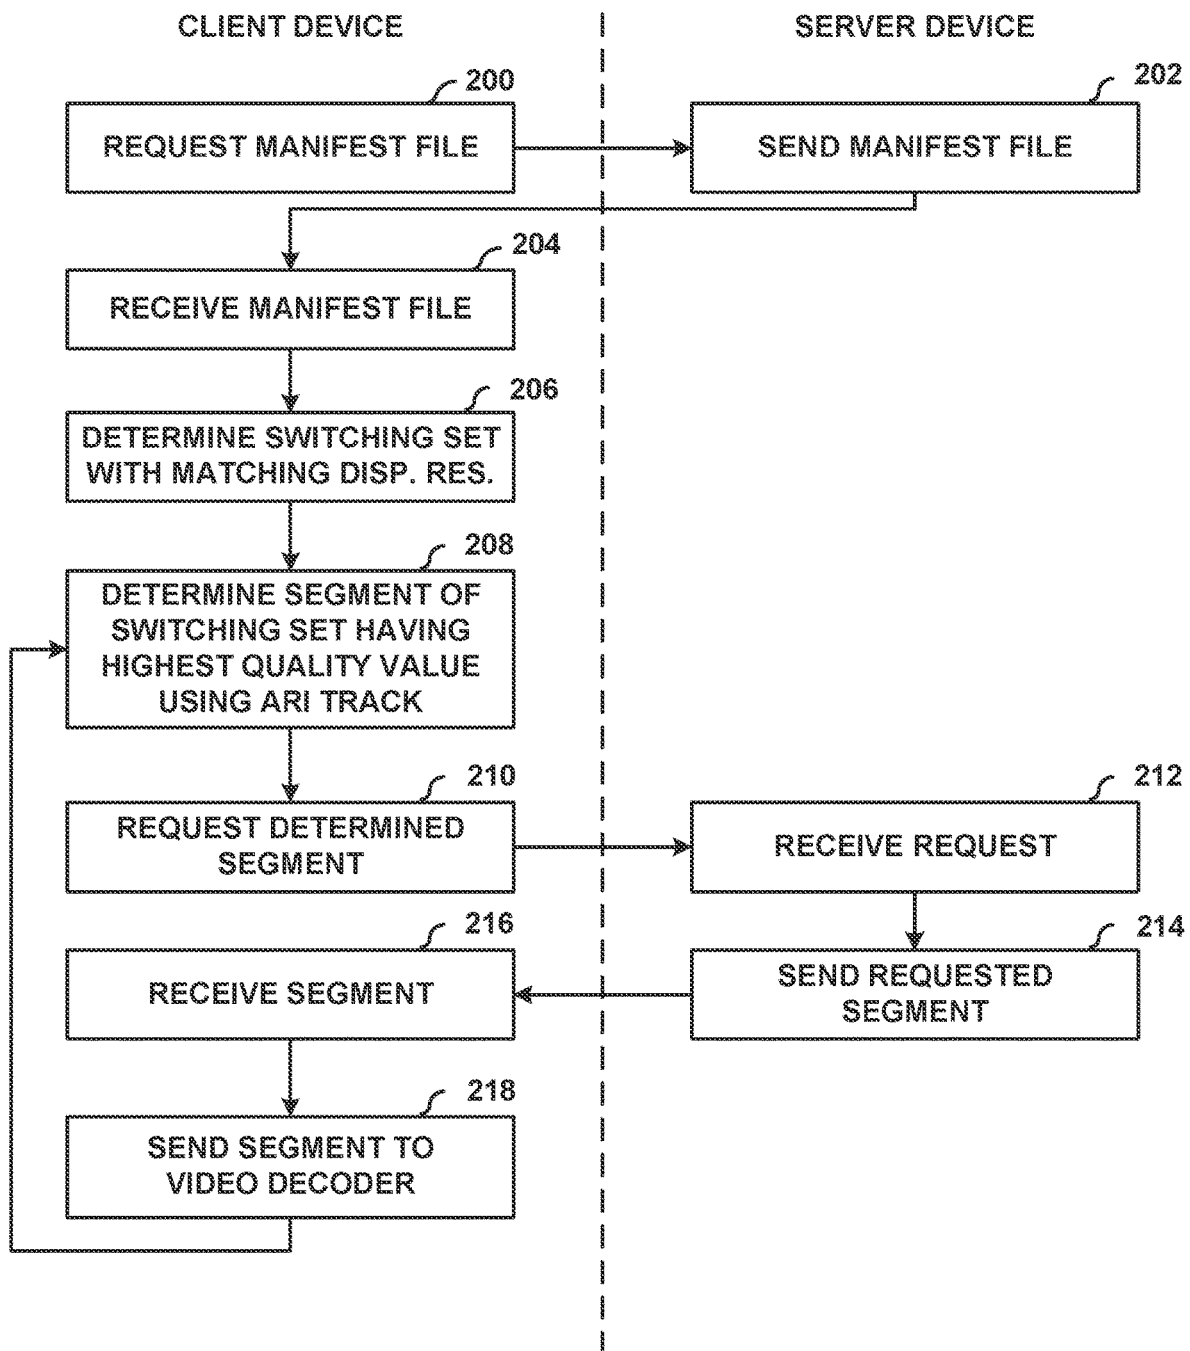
CLIENT DEVICE

SERVER DEVICE

200

REQUEST MANIFEST FILE

202

SEND MANIFEST FILE

204

RECEIVE MANIFEST FILE

206

DETERMINE SWITCHING SET WITH MATCHING DISP. RES.

208

DETERMINE SEGMENT OF SWITCHING SET HAVING HIGHEST QUALITY VALUE USING ARI TRACK

210

REQUEST DETERMINED SEGMENT

212

RECEIVE REQUEST

216

RECEIVE SEGMENT

214

SEND REQUESTED SEGMENT

218

SEND SEGMENT TO VIDEO DECODER